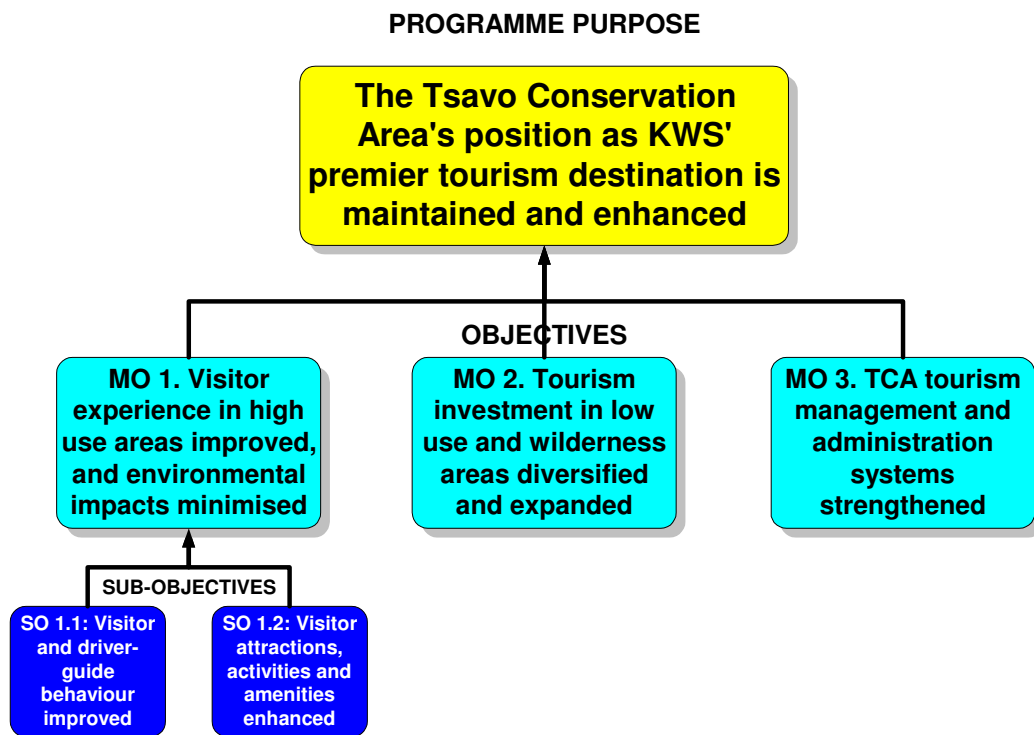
PROGRAMME PURPOSE

The Tsavo Conservation Area's position as KWS' premier tourism destination is maintained and enhanced

OBJECTIVES

MO 1. Visitor experience in high use areas improved, and environmental impacts minimised

MO 2. Tourism investment in low use and wilderness areas diversified and expanded

MO 3. TCA tourism management and administration systems strengthened

SUB-OBJECTIVES

SO 1.1: Visitor and driver-guide behaviour improved

SO 1.2: Visitor attractions, activities and amenities enhanced